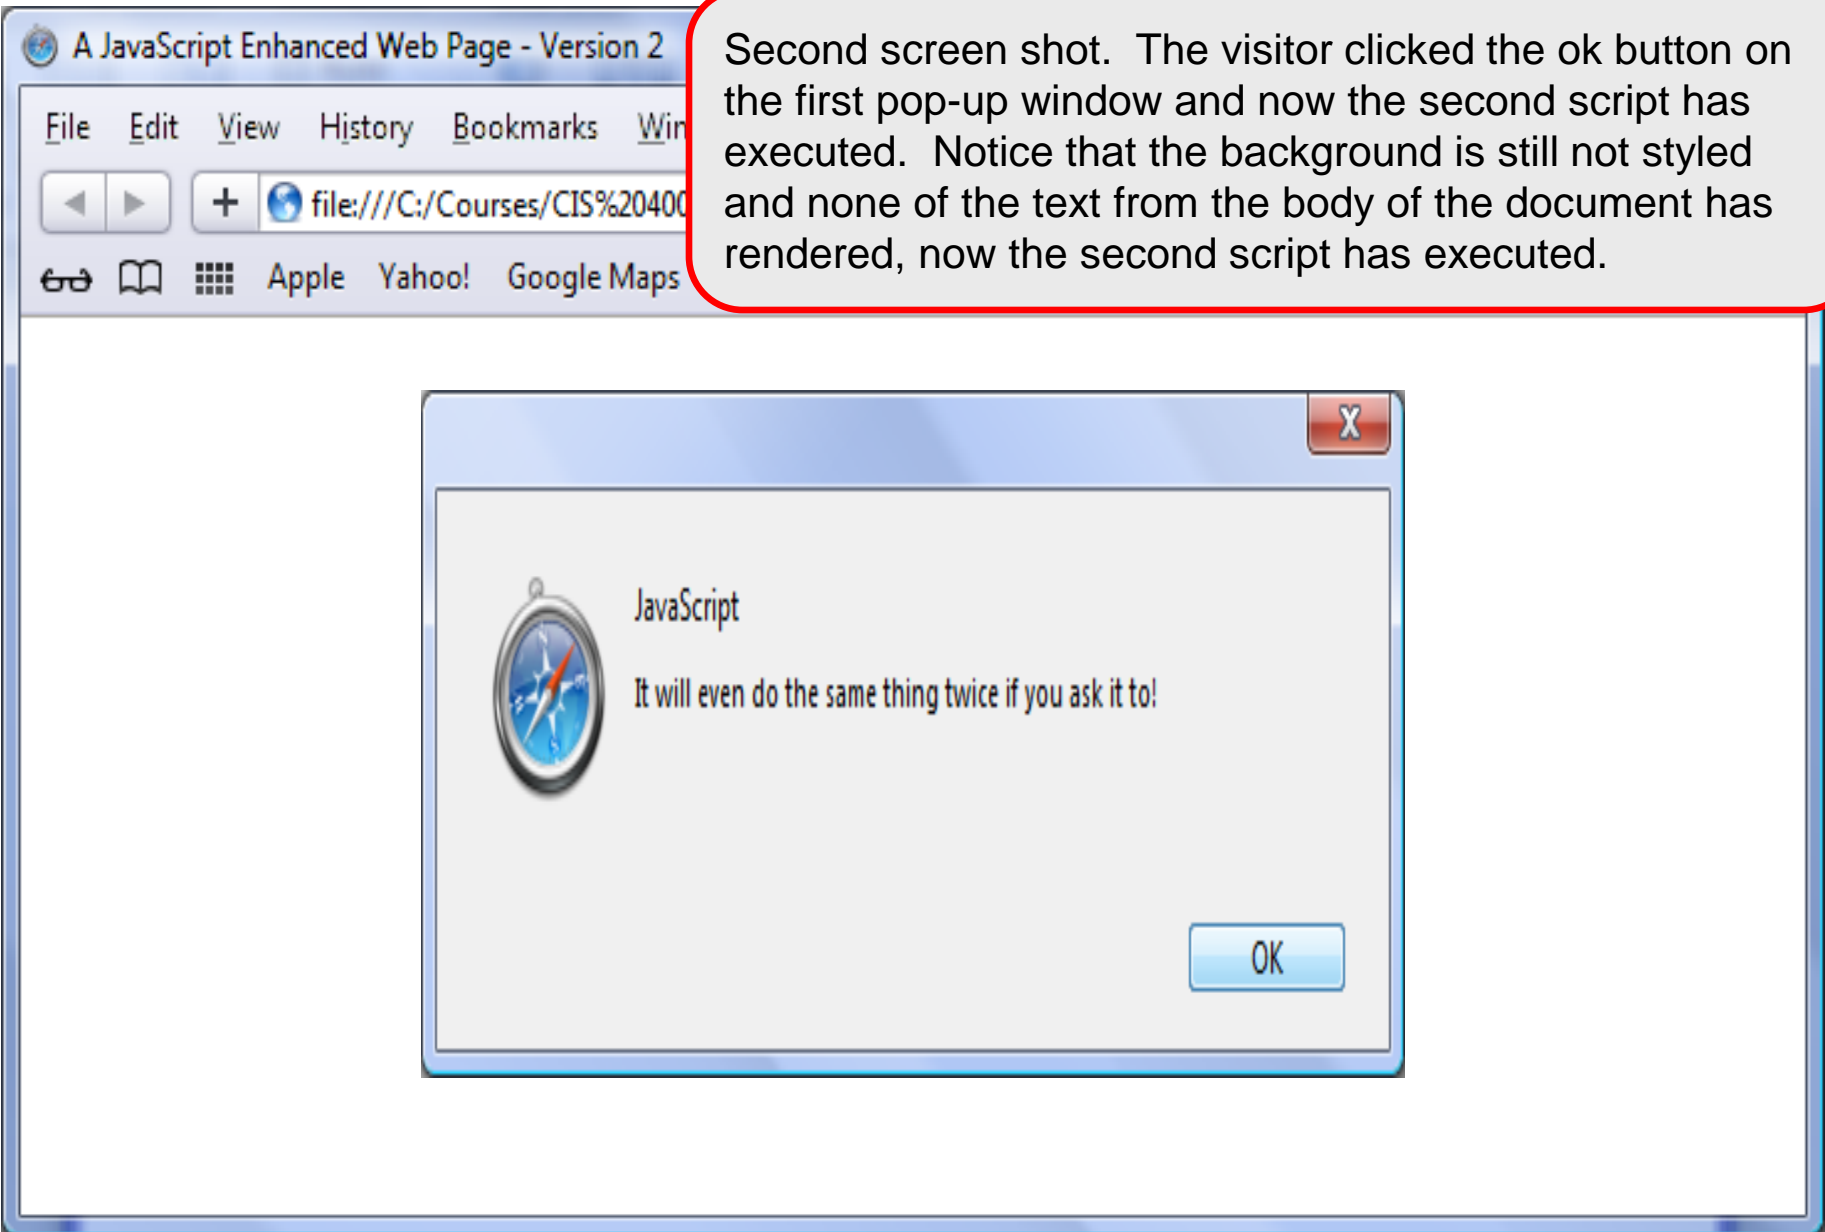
A JavaScript Enhanced Web Page - Version 2

File Edit View History Bookmarks Win

file:///C:/Courses/CIS%20400

Apple Yahoo! Google Maps

Second screen shot. The visitor clicked the ok button on the first pop-up window and now the second script has executed. Notice that the background is still not styled and none of the text from the body of the document has rendered, now the second script has executed.

X

JavaScript

It will even do the same thing twice if you ask it to!

OK